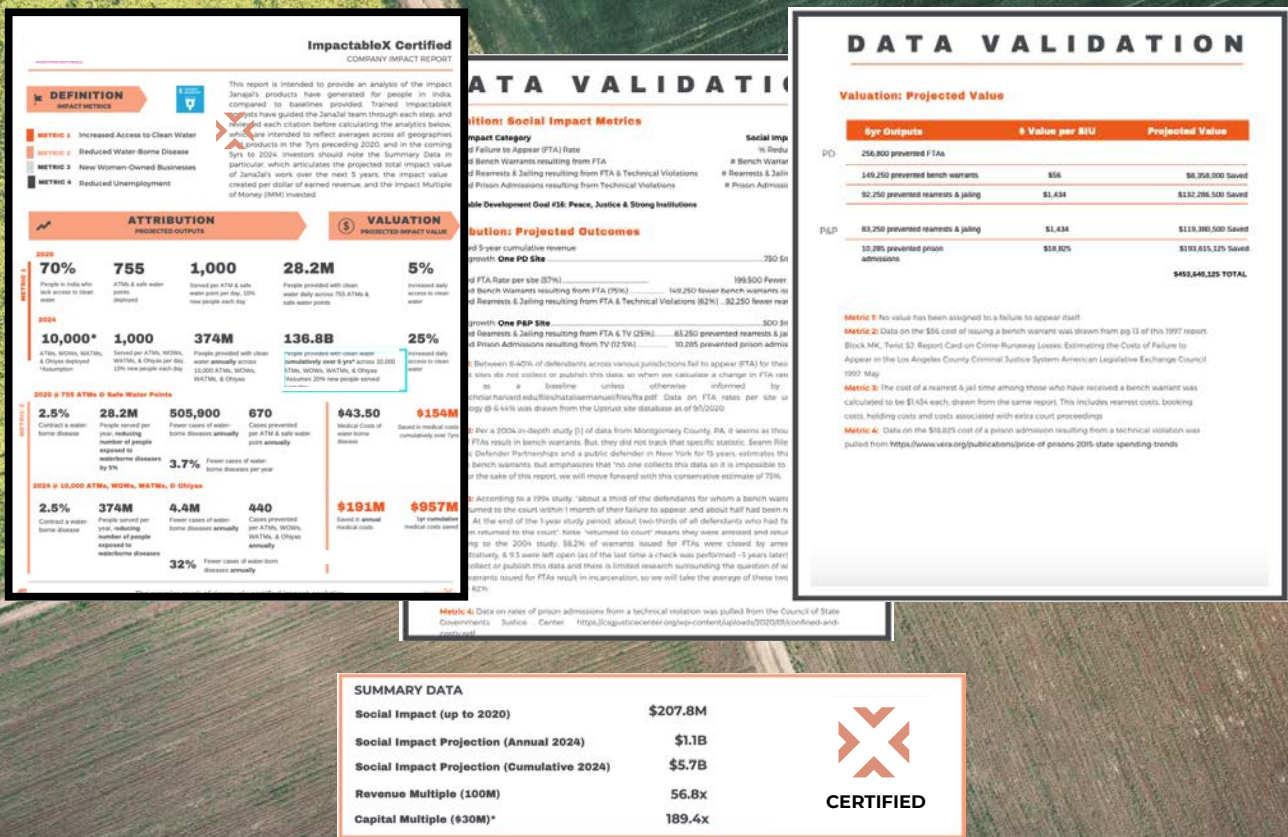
ImpactableX Certified
COMPANY IMPACT REPORT

DEFINITION
IMPACT METRICS

This report is intended to provide an analysis of the impact JanaJal's products have generated for people in India, compared to baselines provided. Trained ImpactableX analysts have guided the JanaJal team through each step, and reviewed each citation before calculating the analytics below, which are intended to reflect averages across all geographies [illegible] products in the 7yrs preceding 2020, and in the coming 5yrs to 2024. Investors should note the Summary Data in particular, which articulates the projected total impact value of JanaJal's work over the next 5 years, the impact value created per dollar of earned revenue, and the Impact Multiple of Money (IMM) invested.

METRIC 1 Increased Access to Clean Water
METRIC 2 Reduced Water-Borne Disease
METRIC 3 New Women-Owned Businesses
METRIC 4 Reduced Unemployment

ATTRIBUTION
PROJECTED OUTPUTS

VALUATION
PROJECTED IMPACT VALUE

2020
70% People in India who lack access to clean water
755 ATMs & safe water points deployed
1,000 Served per ATM & safe water point per day, 10% new people each day
28.2M People provided with clean water daily across 755 ATMs & safe water points
5% Increased daily access to clean water

2024
10,000* ATMs, WOWs, WATMs, & Ohiyas deployed *Assumption
1,000 Served per ATMs, WOWs, WATMs, & Ohiyas per day, 10% new people each day
374M People provided with clean water annually across 10,000 ATMs, WOWs, WATMs, & Ohiyas
136.8B People provided with clean water cumulatively over 5 yrs* across 10,000 ATMs, WOWs, WATMs, & Ohiyas *Assumes 20% new people served
25% Increased daily access to clean water

2020 @ 755 ATMs & Safe Water Points
2.5% Contract a water-borne disease
28.2M People served per year, reducing number of people exposed to waterborne diseases by 5%
505,900 Fewer cases of water-borne diseases annually
670 Cases prevented per ATM & safe water point annually
3.7% Fewer cases of water-borne diseases per year
$43.50 Medical Costs of water-borne disease
$154M Saved in medical costs cumulatively over 7yrs

2024 @ 10,000 ATMs, WOWs, WATMs, & Ohiyas
2.5% Contract a water-borne disease
374M People served per year, reducing number of people exposed to waterborne diseases
4.4M Fewer cases of water-borne diseases annually
440 Cases prevented per ATMs, WOWs, WATMs, & Ohiyas annually
32% Fewer cases of water-born diseases annually
$191M Saved in annual medical costs
$957M 5yr cumulative medical costs saved

ATA VALIDATI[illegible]

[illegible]finition: Social Impact Metrics
Impact Category | Social Imp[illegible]
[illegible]d Failure to Appear (FTA) Rate | % Redu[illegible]
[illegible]d Bench Warrants resulting from FTA | # Bench Warr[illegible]
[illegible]d Rearrests & Jailing resulting from FTA & Technical Violations | # Rearrests & Jaili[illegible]
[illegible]d Prison Admissions resulting from Technical Violations | # Prison Admissi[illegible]
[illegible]able Development Goal #16: Peace, Justice & Strong Institutions

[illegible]bution: Projected Outcomes
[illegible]d 5-year cumulative revenue
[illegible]growth: One PD Site ... 750 Si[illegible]
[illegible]d FTA Rate per site (37%) ... 199,500 Fewer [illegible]
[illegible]d Bench Warrants resulting from FTA (75%) ... 149,250 fewer bench warrants is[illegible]
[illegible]d Rearrests & Jailing resulting from FTA & Technical Violations (62%) ... 92,250 fewer rear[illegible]
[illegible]growth: One P&P Site ... 500 Si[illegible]
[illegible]d Rearrests & Jailing resulting from FTA & TV (25%) ... 83,250 prevented rearrests & jai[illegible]
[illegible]d Prison Admissions resulting from TV (12.5%) ... 10,285 prevented prison admis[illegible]

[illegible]: Between 8-40% of defendants across various jurisdictions fail to appear (FTA) for thei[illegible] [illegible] sites do not collect or publish this data, so when we calculate a change in FTA rat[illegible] as a baseline unless otherwise informed by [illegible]cholar.harvard.edu/files/natalaemanuel/files/fta.pdf. Data on FTA rates per site u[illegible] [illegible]ogy @ 6.44% was drawn from the Uptrust site database as of 9/1/2020

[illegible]: Per a 2004 in-depth study [1] of data from Montgomery County, PA, it seems as thou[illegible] FTAs result in bench warrants. But, they did not track that specific statistic. Seann Rile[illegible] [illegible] Defender Partnerships and a public defender in New York for 15 years, estimates th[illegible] bench warrants, but emphasizes that "no one collects this data so it is impossible to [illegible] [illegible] for the sake of this report, we will move forward with this conservative estimate of 75%.

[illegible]: According to a 1994 study, "about a third of the defendants for whom a bench warra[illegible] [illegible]urned to the court within 1 month of their failure to appear, and about half had been re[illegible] At the end of the 1-year study period, about two-thirds of all defendants who had fa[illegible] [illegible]n returned to the court". Note: "returned to court" means they were arrested and retu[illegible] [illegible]ng to the 2004 study, 58.2% of warrants issued for FTAs were closed by arres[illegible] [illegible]tatively, & 9.5 were left open (as of the last time a check was performed ~3 years later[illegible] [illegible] collect or publish this data and there is limited research surrounding the question of w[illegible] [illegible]arrants issued for FTAs result in incarceration, so we will take the average of these two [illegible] 62%.

Metric 4: Data on rates of prison admissions from a technical violation was pulled from the Council of State Governments Justice Center: https://csgjusticecenter.org/wp-content/uploads/2020/01/confined-and-costly.pdf

DATA VALIDATION

Valuation: Projected Value

| | 5yr Outputs | $ Value per SIU | Projected Value |
|---|---|---|---|
| PD | 256,800 prevented FTAs | | |
| | 149,250 prevented bench warrants | $56 | $8,358,000 Saved |
| | 92,250 prevented rearrests & jailing | $1,434 | $132,286,500 Saved |
| P&P | 83,250 prevented rearrests & jailing | $1,434 | $119,380,500 Saved |
| | 10,285 prevented prison admissions | $18,825 | $193,615,125 Saved |
| | | | $453,640,125 TOTAL |

Metric 1: No value has been assigned to a failure to appear itself
Metric 2: Data on the $56 cost of issuing a bench warrant was drawn from pg 13 of this 1997 report: Block MK, Twist SJ. Report Card on Crime-Runaway Losses: Estimating the Costs of Failure to Appear in the Los Angeles County Criminal Justice System American Legislative Exchange Council 1997 May
Metric 3: The cost of a rearrest & jail time among those who have received a bench warrant was calculated to be $1,434 each, drawn from the same report. This includes rearrest costs, booking costs, holding costs and costs associated with extra court proceedings
Metric 4: Data on the $18,825 cost of a prison admission resulting from a technical violation was pulled from https://www.vera.org/publications/price-of-prisons-2015-state-spending-trends

SUMMARY DATA
| | |
|---|---|
| Social Impact (up to 2020) | $207.8M |
| Social Impact Projection (Annual 2024) | $1.1B |
| Social Impact Projection (Cumulative 2024) | $5.7B |
| Revenue Multiple (100M) | 56.8x |
| Capital Multiple ($30M)* | 189.4x |

CERTIFIED